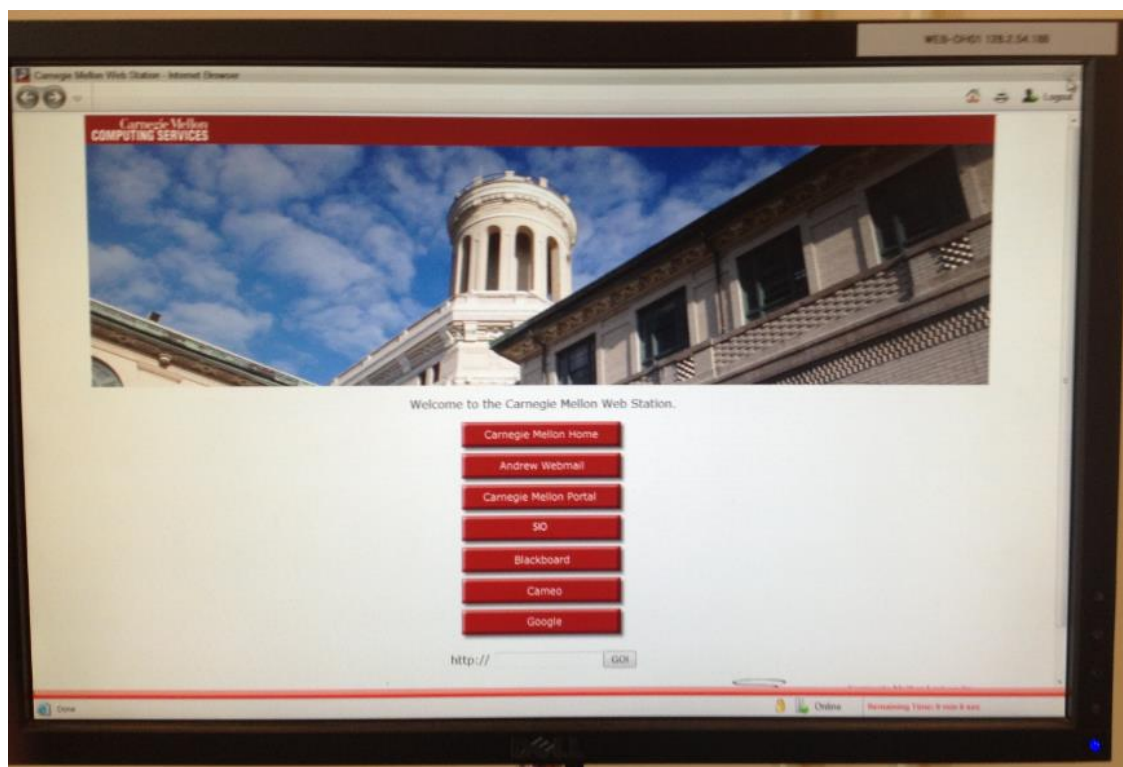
WEB-OHS01 128.2.54.188

Carnegie Mellon Web Station - Internet Browser

Logout

Carnegie Mellon
COMPUTING SERVICES

Welcome to the Carnegie Mellon Web Station.

Carnegie Mellon Home

Andrew Webmail

Carnegie Mellon Portal

SIO

Blackboard

Cameo

Google

http://

GO!

Done

Online

Remaining Time: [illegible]